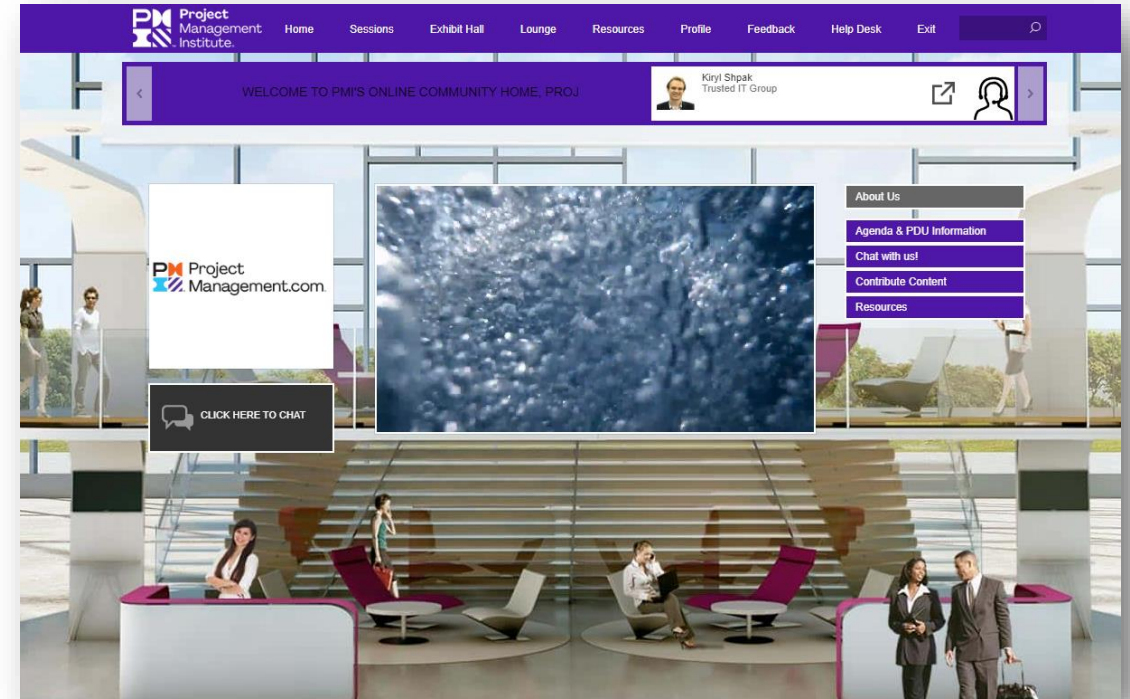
PMI Project Management Institute.

Home Sessions Exhibit Hall Lounge Resources Profile Feedback Help Desk Exit

WELCOME TO PMI'S ONLINE COMMUNITY HOME, PROJ

Kiryl Shpak
Trusted IT Group

PM Project Management.com.

CLICK HERE TO CHAT

About Us
Agenda & PDU Information
Chat with us!
Contribute Content
Resources